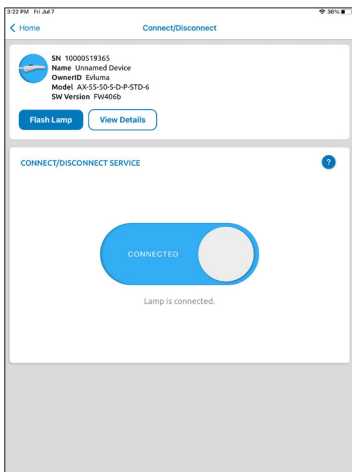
5:22 PM Fri Jul 7
36%

< Home
Connect/Disconnect

SN 10000519365
Name Unnamed Device
OwnerID Evluma
Model AX-55-50-5-D-P-STD-6
SW Version FW406b

Flash Lamp
View Details

CONNECT/DISCONNECT SERVICE
?

CONNECTED

Lamp is connected.